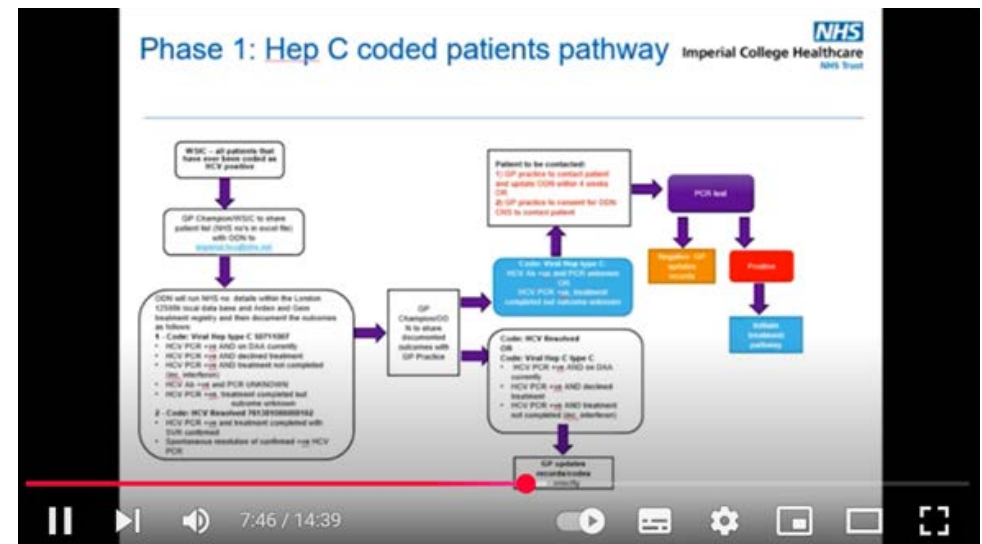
Phase 1: Hep C coded patients pathway

NHS
Imperial College Healthcare
NHS Trust

WSIC – all patients that have ever been coded as HCV positive

GP Champion/WSIC to share patient list (NHS no's in excel file) with ODN to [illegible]

ODN will run NHS no. details within the London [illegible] local data base and Arden and Gem treatment registry and then document the outcomes as follows:
1 - Code: Viral Hep type C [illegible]
• HCV PCR +ve AND on DAA currently
• HCV PCR +ve AND declined treatment
• HCV PCR +ve AND treatment not completed (inc. interferon)
• HCV Ab +ve and PCR UNKNOWN
• HCV PCR +ve, treatment completed but outcome unknown
2 - Code: HCV Resolved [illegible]
• HCV PCR +ve and treatment completed with SVR confirmed
• Spontaneous resolution of confirmed +ve HCV PCR

GP Champion/ODN to share documented outcomes with GP Practice

Patient to be contacted:
1) GP practice to contact patient and update ODN within 4 weeks OR
2) GP practice to consent for ODN CNS to contact patient

Code: Viral Hep type C
HCV Ab +ve and PCR unknown
OR
HCV PCR +ve, treatment completed but outcome unknown

Code: HCV Resolved
OR
Code: Viral Hep C type C
• HCV PCR +ve AND on DAA currently
• HCV PCR +ve AND declined treatment
• HCV PCR +ve AND treatment not completed (inc. interferon)

GP updates records/codes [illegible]

PCR test

Negative: GP updates records

Positive

Initiate treatment pathway

7:46 / 14:39